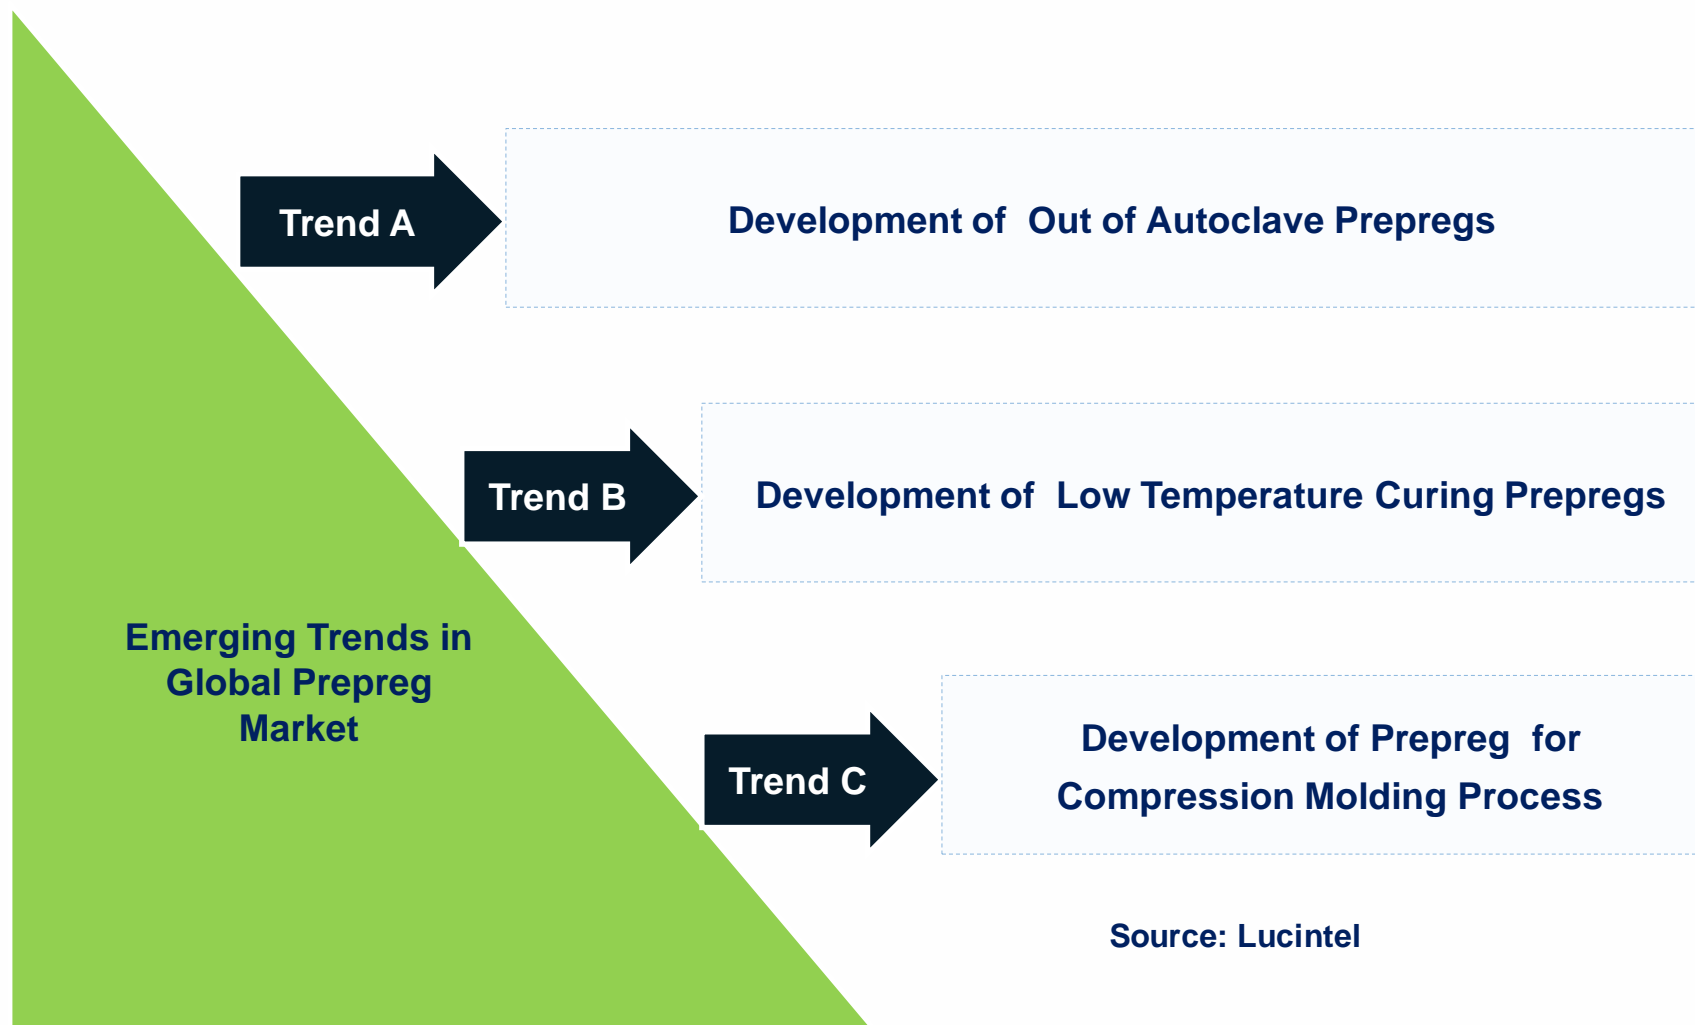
Trend A

Development of Out of Autoclave Prepregs

Trend B

Development of Low Temperature Curing Prepregs

Emerging Trends in Global Prepreg Market

Trend C

Development of Prepreg for Compression Molding Process

Source: Lucintel